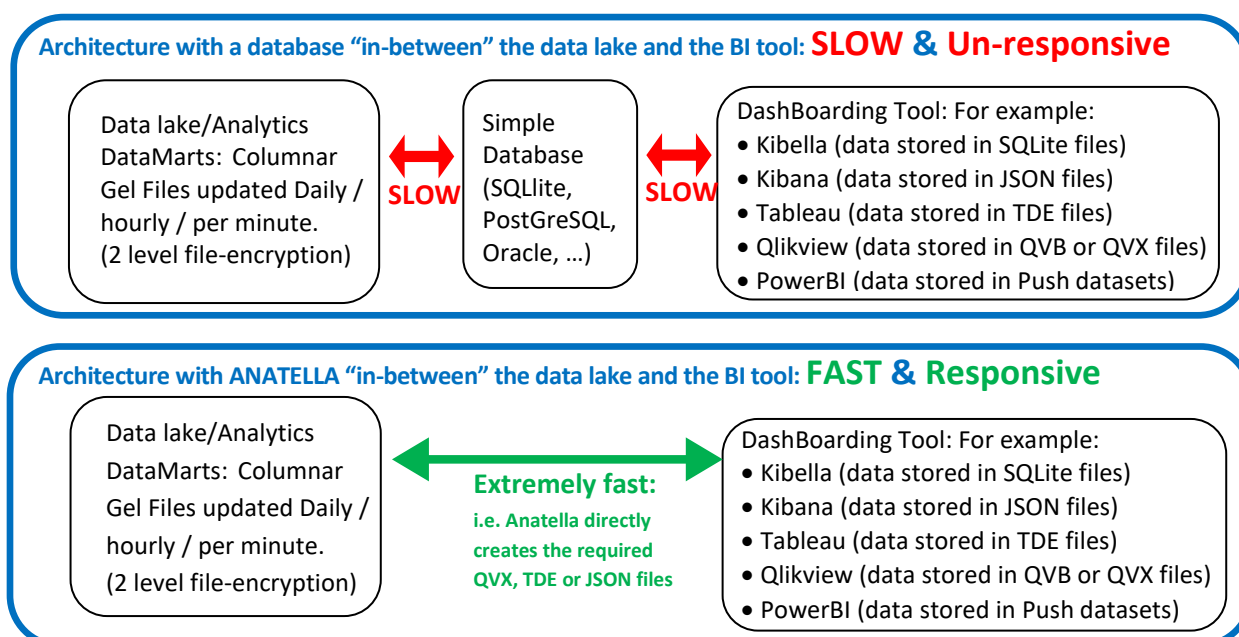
Architecture with a database "in-between" the data lake and the BI tool: SLOW & Un-responsive

Data lake/Analytics DataMarts: Columnar Gel Files updated Daily / hourly / per minute. (2 level file-encryption)

SLOW

Simple Database (SQLlite, PostGreSQL, Oracle, …)

SLOW

DashBoarding Tool: For example:
• Kibella (data stored in SQLite files)
• Kibana (data stored in JSON files)
• Tableau (data stored in TDE files)
• Qlikview (data stored in QVB or QVX files)
• PowerBI (data stored in Push datasets)

Architecture with ANATELLA "in-between" the data lake and the BI tool: FAST & Responsive

Data lake/Analytics DataMarts: Columnar Gel Files updated Daily / hourly / per minute. (2 level file-encryption)

Extremely fast:
i.e. Anatella directly creates the required QVX, TDE or JSON files

DashBoarding Tool: For example:
• Kibella (data stored in SQLite files)
• Kibana (data stored in JSON files)
• Tableau (data stored in TDE files)
• Qlikview (data stored in QVB or QVX files)
• PowerBI (data stored in Push datasets)